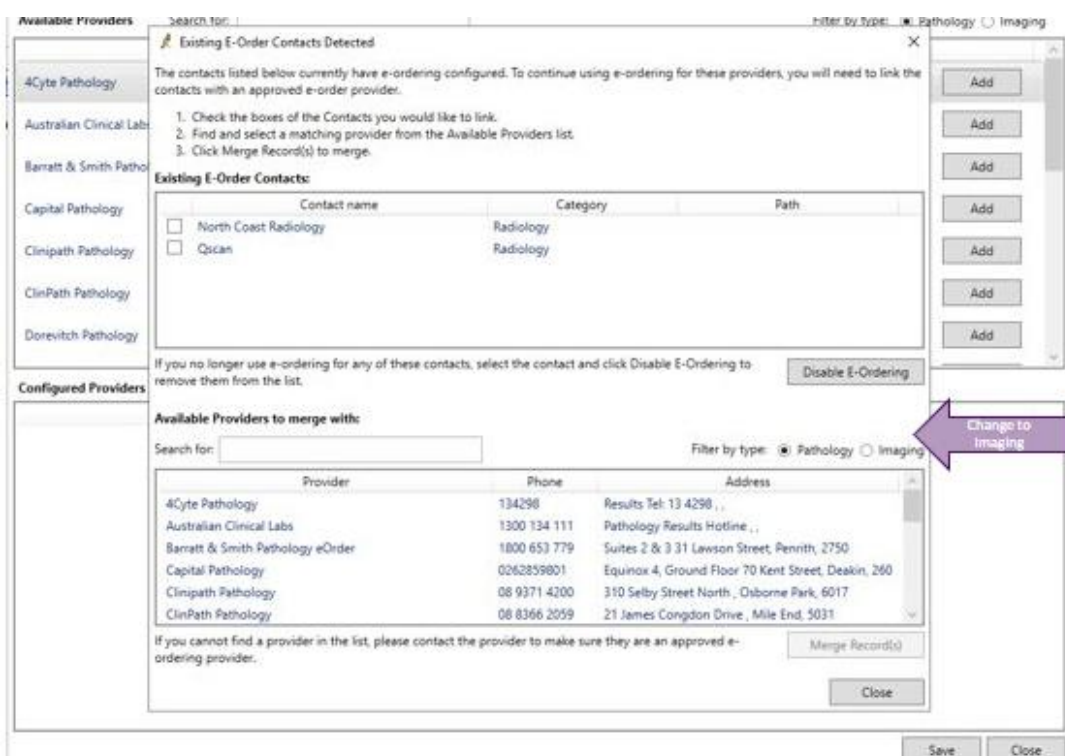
Available Providers
Search for:
Filter by type: Pathology Imaging

4Cyte Pathology
Australian Clinical Labs
Barratt & Smith Patho
Capital Pathology
Clinipath Pathology
ClinPath Pathology
Dorevitch Pathology

Add
Add
Add
Add
Add
Add
Add

Configured Providers

Existing E-Order Contacts Detected

The contacts listed below currently have e-ordering configured. To continue using e-ordering for these providers, you will need to link the contacts with an approved e-order provider.

1. Check the boxes of the Contacts you would like to link.
2. Find and select a matching provider from the Available Providers list.
3. Click Merge Record(s) to merge.

Existing E-Order Contacts:

| | Contact name | Category | Path |
|---|---|---|---|
| ☐ | North Coast Radiology | Radiology | |
| ☐ | Qscan | Radiology | |

If you no longer use e-ordering for any of these contacts, select the contact and click Disable E-Ordering to remove them from the list.

Disable E-Ordering

Available Providers to merge with:

Search for:

Filter by type: Pathology Imaging

Change to Imaging

| Provider | Phone | Address |
|---|---|---|
| 4Cyte Pathology | 134298 | Results Tel: 13 4298 , , |
| Australian Clinical Labs | 1300 134 111 | Pathology Results Hotline , , |
| Barratt & Smith Pathology eOrder | 1800 653 779 | Suites 2 & 3 31 Lawson Street, Penrith, 2750 |
| Capital Pathology | 0262859801 | Equinox 4, Ground Floor 70 Kent Street, Deakin, 260 |
| Clinipath Pathology | 08 9371 4200 | 310 Selby Street North , Osborne Park, 6017 |
| ClinPath Pathology | 08 8366 2059 | 21 James Congdon Drive , Mile End, 5031 |

If you cannot find a provider in the list, please contact the provider to make sure they are an approved e-ordering provider.

Merge Record(s)

Close

Save
Close